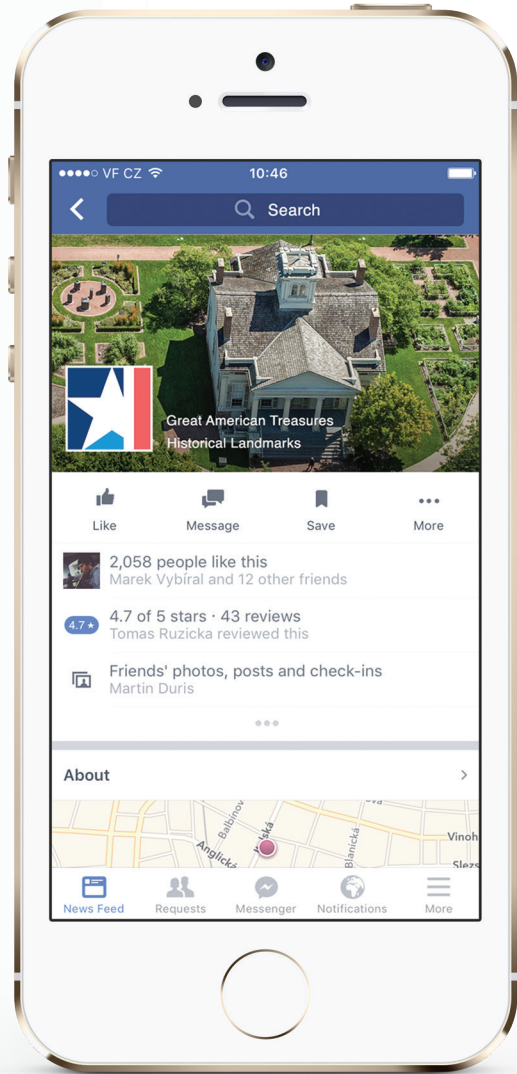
●●●●○ VF CZ
10:46

Search

Great American Treasures
Historical Landmarks

Like
Message
Save
More

2,058 people like this
Marek Vybíral and 12 other friends

4.7 ★
4.7 of 5 stars · 43 reviews
Tomas Ruzicka reviewed this

Friends' photos, posts and check-ins
Martin Duris

About

Balbínova
Italská
Anglická
Blanická
Vinoh
Slezs

News Feed
Requests
Messenger
Notifications
More